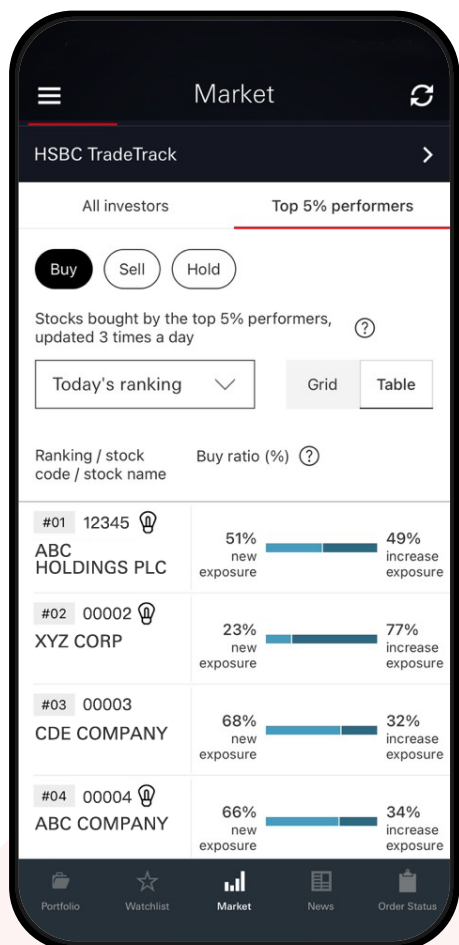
Market

HSBC TradeTrack

All investors

Top 5% performers

Buy

Sell

Hold

Stocks bought by the top 5% performers, updated 3 times a day

Today's ranking

Grid

Table

Ranking / stock code / stock name

Buy ratio (%)

#01 12345
ABC HOLDINGS PLC

51% new exposure

49% increase exposure

#02 00002
XYZ CORP

23% new exposure

77% increase exposure

#03 00003
CDE COMPANY

68% new exposure

32% increase exposure

#04 00004
ABC COMPANY

66% new exposure

34% increase exposure

Portfolio

Watchlist

Market

News

Order Status